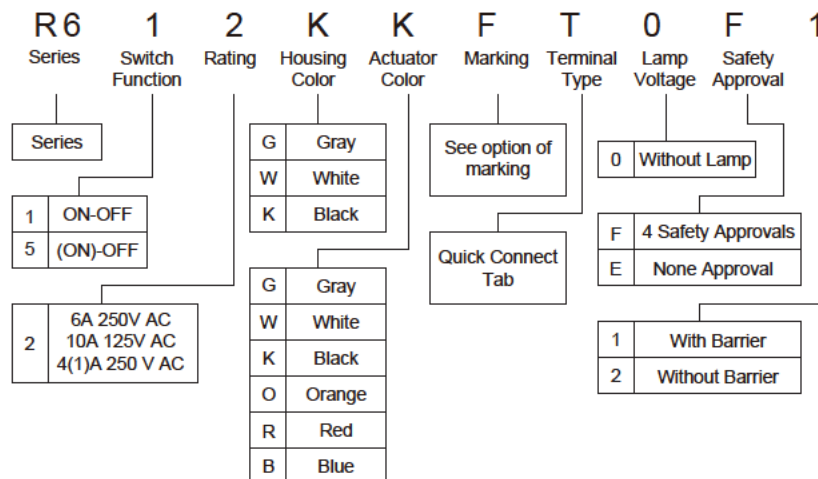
R6 1 2 K K F T 0 F 1

Series

Switch Function

Rating

Housing Color

Actuator Color

Marking

Terminal Type

Lamp Voltage

Safety Approval

Series

| 1 | ON-OFF |
|---|---|
| 5 | (ON)-OFF |

| 2 | 6A 250V AC 10A 125V AC 4(1)A 250 V AC |
|---|---|

| G | Gray |
|---|---|
| W | White |
| K | Black |

| G | Gray |
|---|---|
| W | White |
| K | Black |
| O | Orange |
| R | Red |
| B | Blue |

See option of marking

Quick Connect Tab

| 0 | Without Lamp |
|---|---|

| F | 4 Safety Approvals |
|---|---|
| E | None Approval |

| 1 | With Barrier |
|---|---|
| 2 | Without Barrier |